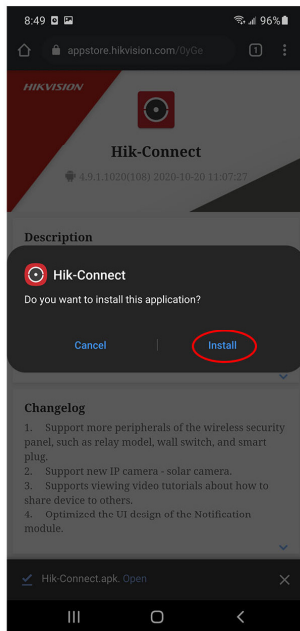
8:49 96%

appstore.hikvision.com/0yGe

1

HIKVISION

Hik-Connect

4.9.1.1020(108) 2020-10-20 11:07:27

Description

Hik-Connect

Do you want to install this application?

Cancel

Install

Changelog

1. Support more peripherals of the wireless security panel, such as relay model, wall switch, and smart plug.
2. Support new IP camera - solar camera.
3. Supports viewing video tutorials about how to share device to others.
4. Optimized the UI design of the Notification module.

Hik-Connect.apk. Open